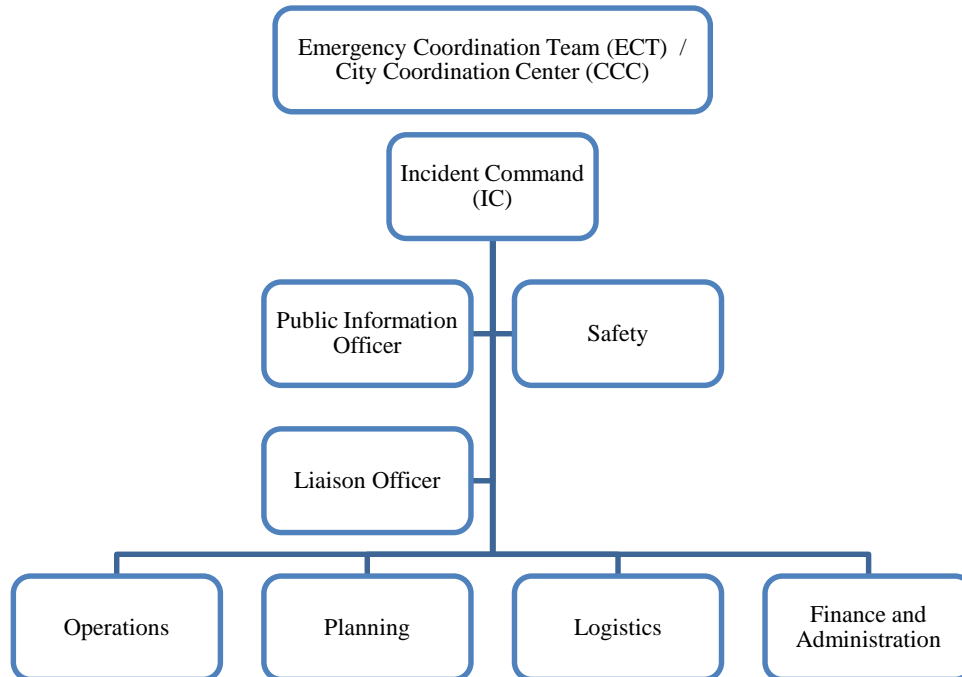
Emergency Coordination Team (ECT) / City Coordination Center (CCC)

Incident Command (IC)

Public Information Officer

Safety

Liaison Officer

Operations

Planning

Logistics

Finance and Administration